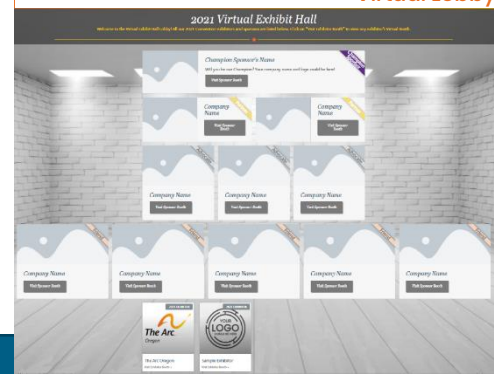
Virtual Lobby

2021 Virtual Exhibit Hall

Welcome to the Virtual Exhibit Hall, along with our 2021 Convention exhibitors and sponsors are listed below. Click on "Visit Exhibitor Booth" to view any exhibitor's virtual booth.

Champion Sponsor's Name

Will you be our Champion? Your company name and logo could be here!

Visit Sponsor Booth

Company Name

Visit Sponsor Booth

Company Name

Visit Sponsor Booth

Company Name

Visit Sponsor Booth

Company Name

Visit Sponsor Booth

Company Name

Visit Sponsor Booth

Company Name

Visit Sponsor Booth

Company Name

Visit Sponsor Booth

Company Name

Visit Sponsor Booth

Company Name

Visit Sponsor Booth

Company Name

Visit Sponsor Booth

The Arc Oregon

The Arc Oregon

Visit Exhibitor Booth

YOUR LOGO

Sample Exhibitor

Visit Exhibitor Booth